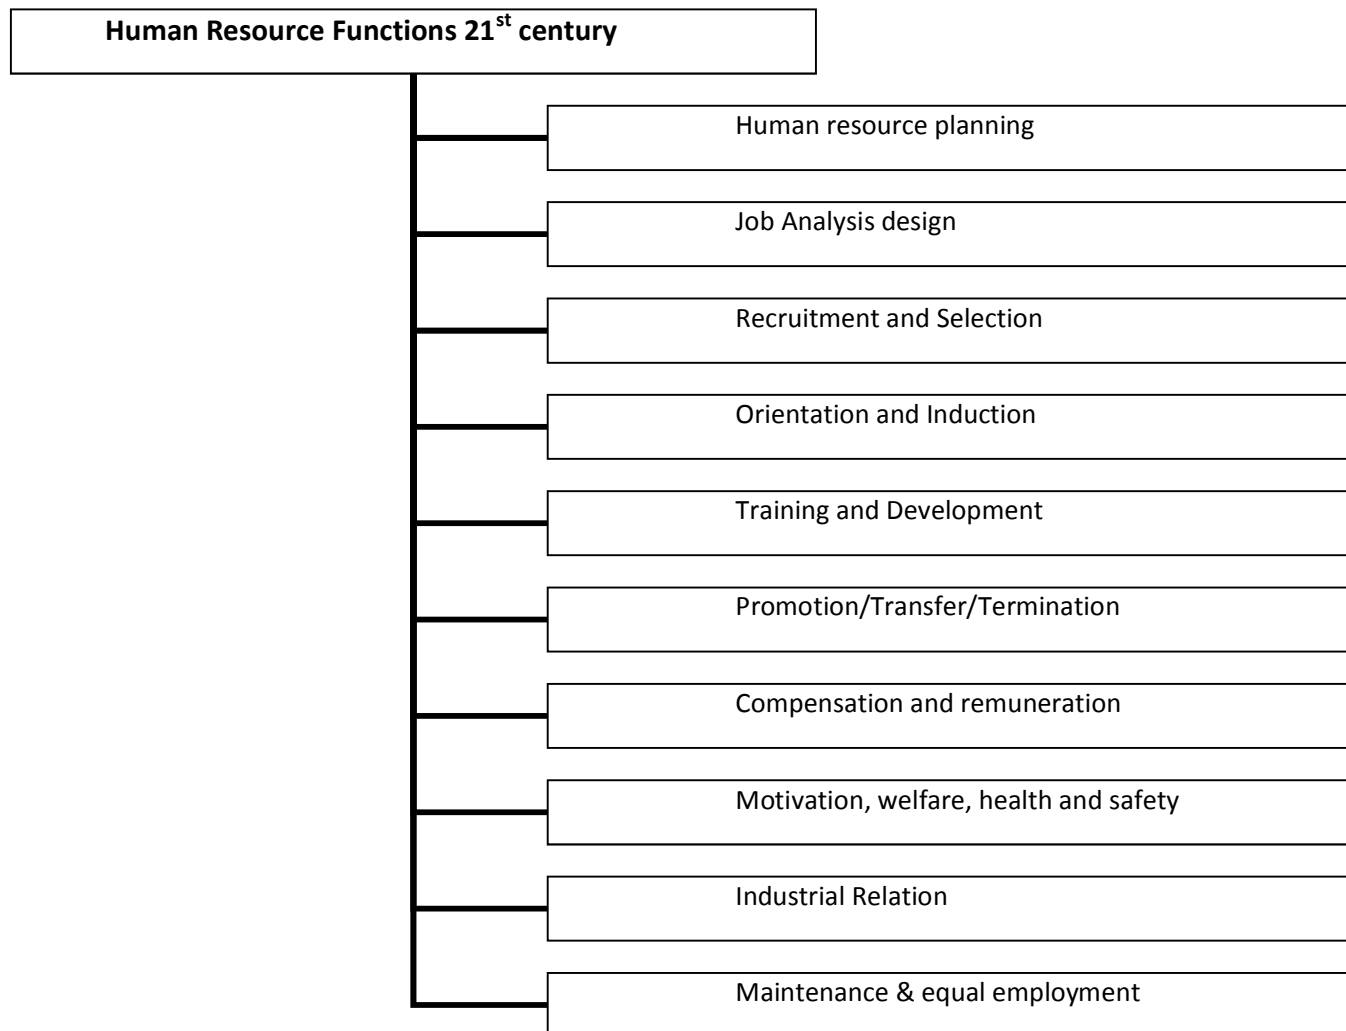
Human Resource Functions 21$^{st}$ century

Human resource planning

Job Analysis design

Recruitment and Selection

Orientation and Induction

Training and Development

Promotion/Transfer/Termination

Compensation and remuneration

Motivation, welfare, health and safety

Industrial Relation

Maintenance & equal employment